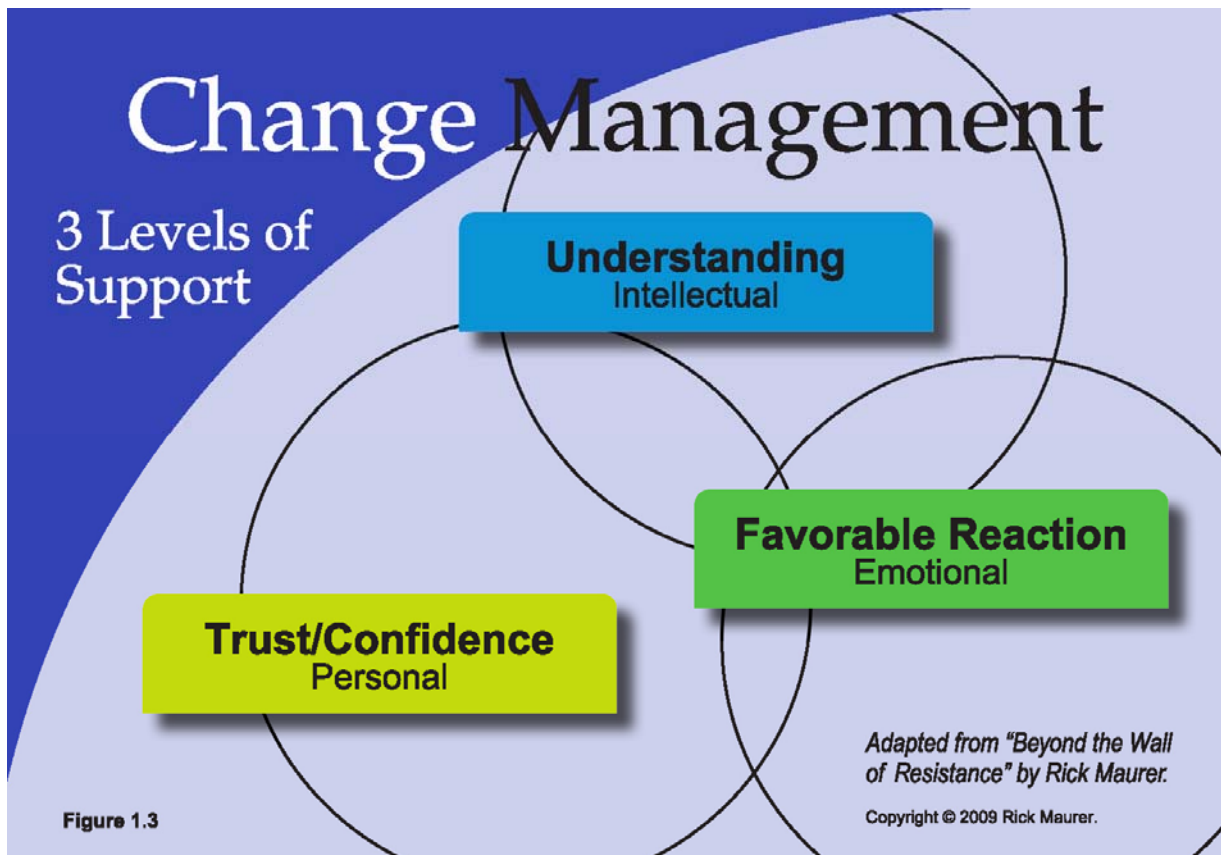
Change Management

3 Levels of Support

Understanding
Intellectual

Favorable Reaction
Emotional

Trust/Confidence
Personal

Adapted from "Beyond the Wall of Resistance" by Rick Maurer.

Copyright © 2009 Rick Maurer.

Figure 1.3